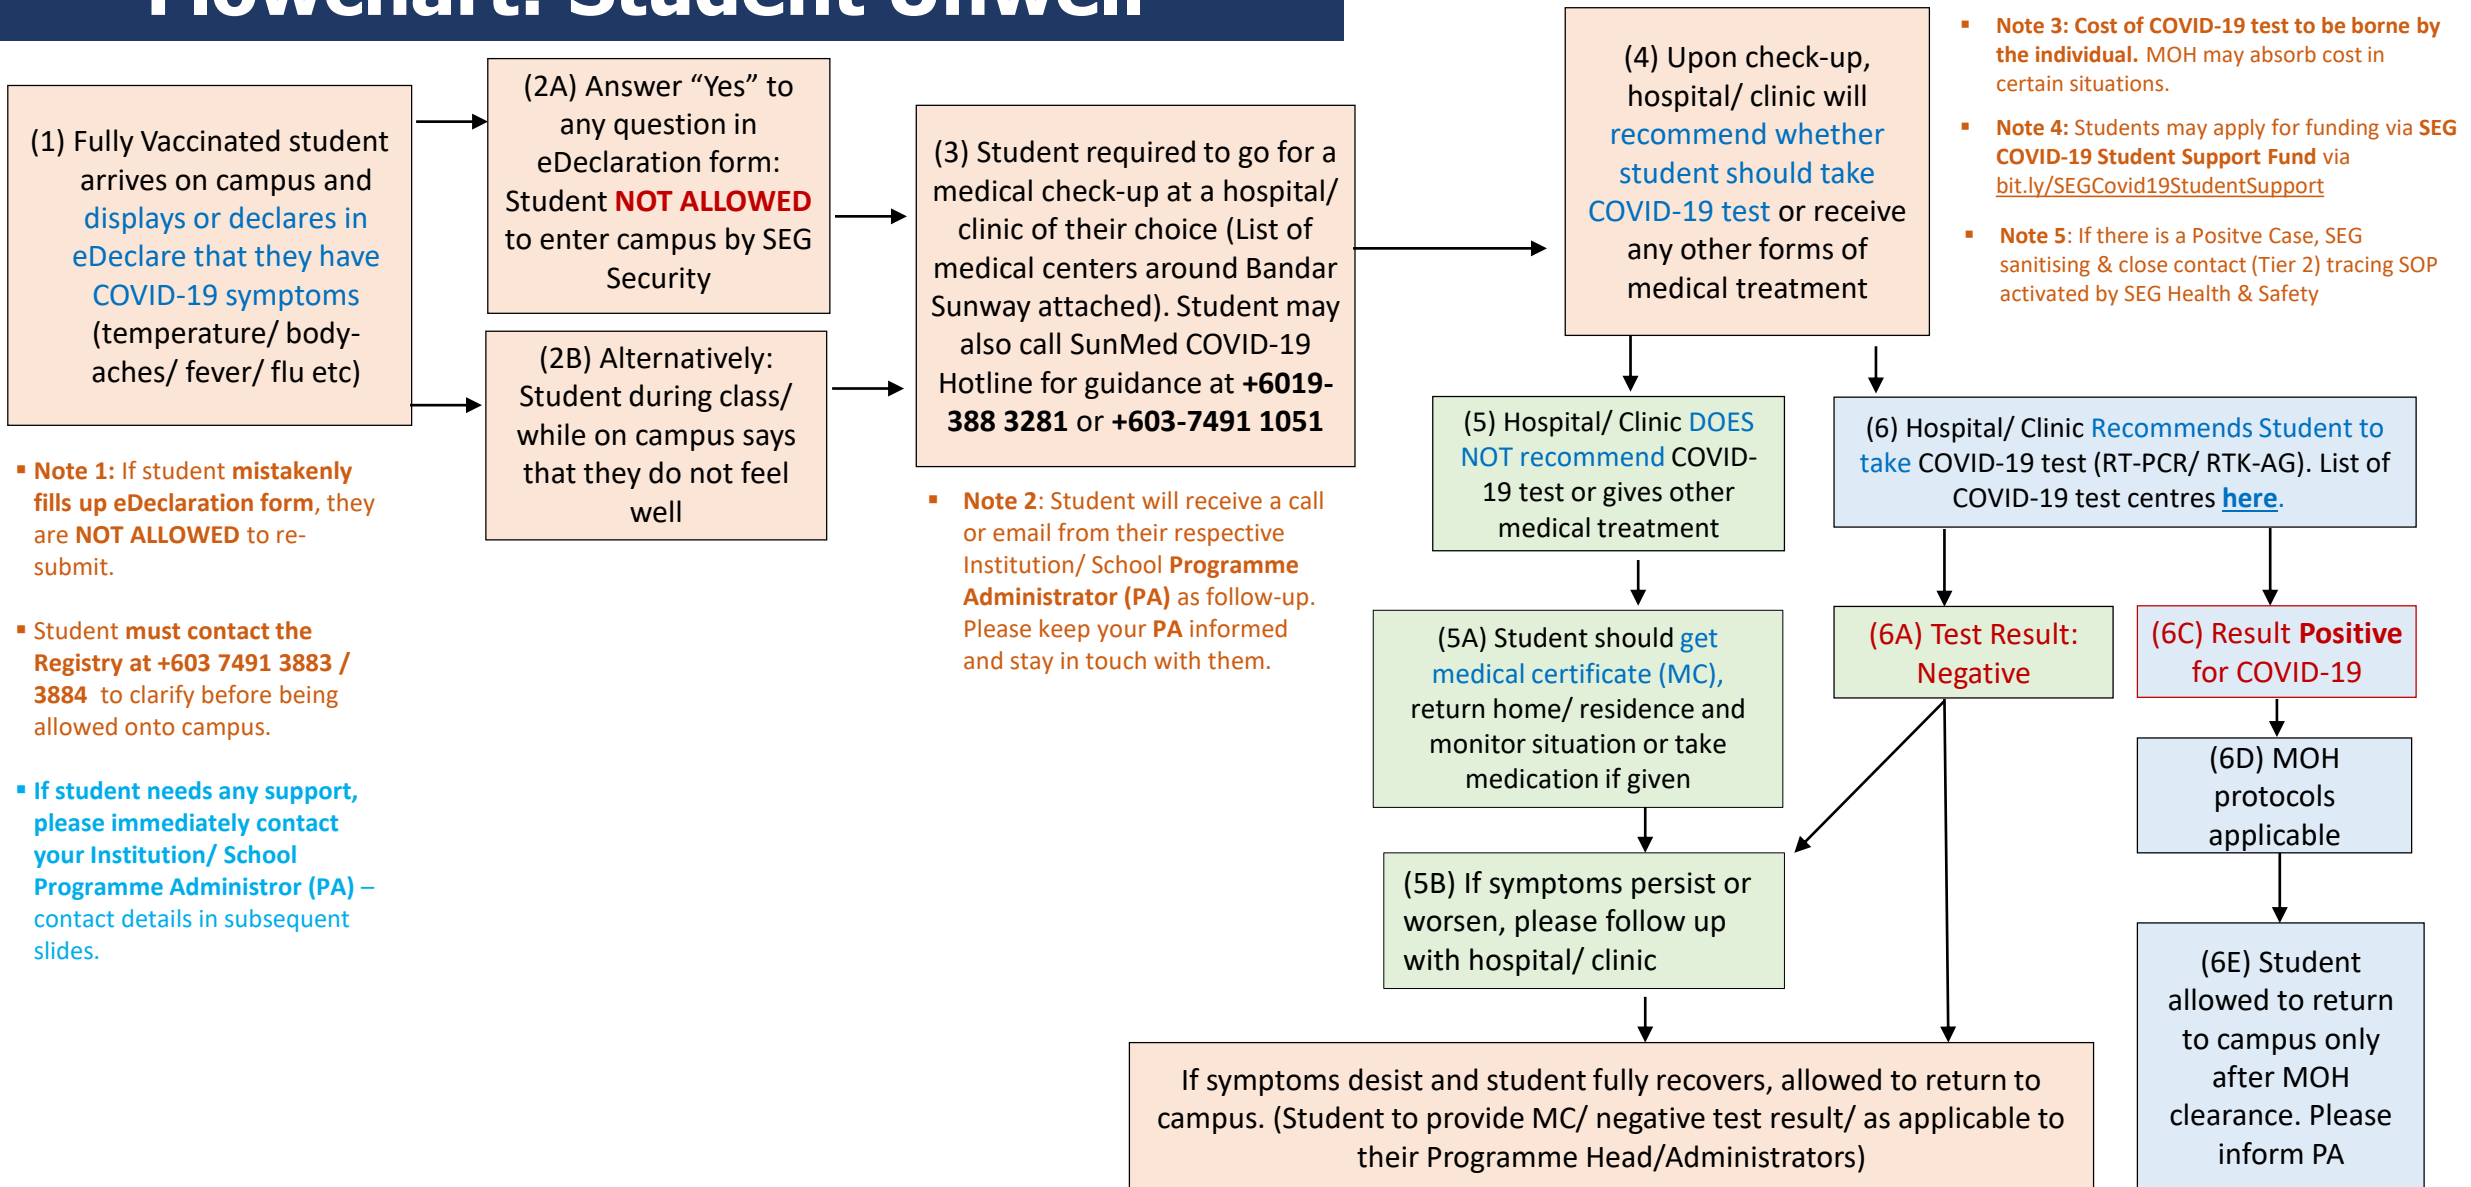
Flowchart: Student Unwell

(1) Fully Vaccinated student arrives on campus and displays or declares in eDeclare that they have COVID-19 symptoms (temperature/ body-aches/ fever/ flu etc)

(2A) Answer "Yes" to any question in eDeclaration form: Student NOT ALLOWED to enter campus by SEG Security

(2B) Alternatively: Student during class/ while on campus says that they do not feel well

(3) Student required to go for a medical check-up at a hospital/ clinic of their choice (List of medical centers around Bandar Sunway attached). Student may also call SunMed COVID-19 Hotline for guidance at +6019-388 3281 or +603-7491 1051

(4) Upon check-up, hospital/ clinic will recommend whether student should take COVID-19 test or receive any other forms of medical treatment

▪ Note 3: Cost of COVID-19 test to be borne by the individual. MOH may absorb cost in certain situations.

▪ Note 4: Students may apply for funding via SEG COVID-19 Student Support Fund via bit.ly/SEGCovid19StudentSupport

▪ Note 5: If there is a Positve Case, SEG sanitising & close contact (Tier 2) tracing SOP activated by SEG Health & Safety

▪ Note 1: If student mistakenly fills up eDeclaration form, they are NOT ALLOWED to re-submit.

▪ Student must contact the Registry at +603 7491 3883 / 3884 to clarify before being allowed onto campus.

▪ If student needs any support, please immediately contact your Institution/ School Programme Administrator (PA) – contact details in subsequent slides.

▪ Note 2: Student will receive a call or email from their respective Institution/ School Programme Administrator (PA) as follow-up. Please keep your PA informed and stay in touch with them.

(5) Hospital/ Clinic DOES NOT recommend COVID-19 test or gives other medical treatment

(6) Hospital/ Clinic Recommends Student to take COVID-19 test (RT-PCR/ RTK-AG). List of COVID-19 test centres here.

(5A) Student should get medical certificate (MC), return home/ residence and monitor situation or take medication if given

(6A) Test Result: Negative

(6C) Result Positive for COVID-19

(6D) MOH protocols applicable

(5B) If symptoms persist or worsen, please follow up with hospital/ clinic

(6E) Student allowed to return to campus only after MOH clearance. Please inform PA

If symptoms desist and student fully recovers, allowed to return to campus. (Student to provide MC/ negative test result/ as applicable to their Programme Head/Administrators)